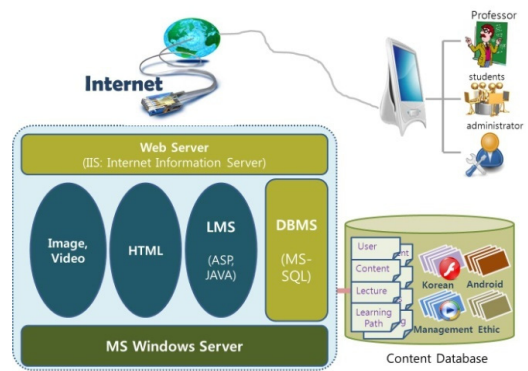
Internet

Professor

students

administrator

Web Server
(IIS: Internet Information Server)

Image, Video

HTML

LMS
(ASP, JAVA)

DBMS
(MS-SQL)

MS Windows Server

User

Content

Lecture

Learning Path

Korean

Android

Management

Ethic

Content Database